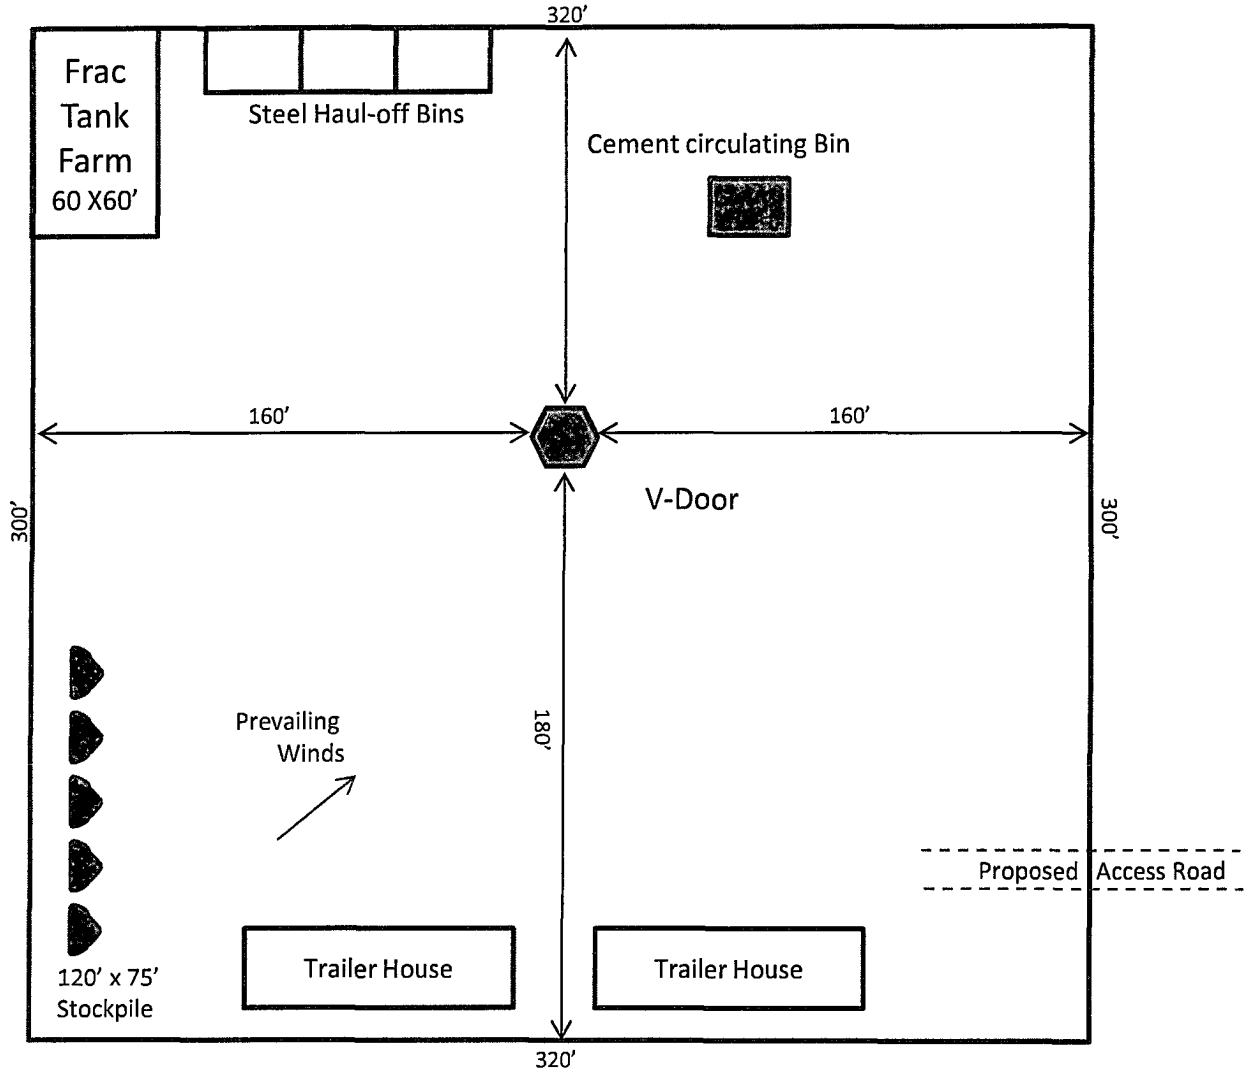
320'

Frac Tank Farm 60 X60'

Steel Haul-off Bins

Cement circulating Bin

160'

160'

300'

V-Door

300'

Prevailing Winds

180'

Proposed Access Road

Trailer House

Trailer House

120' x 75' Stockpile

320'